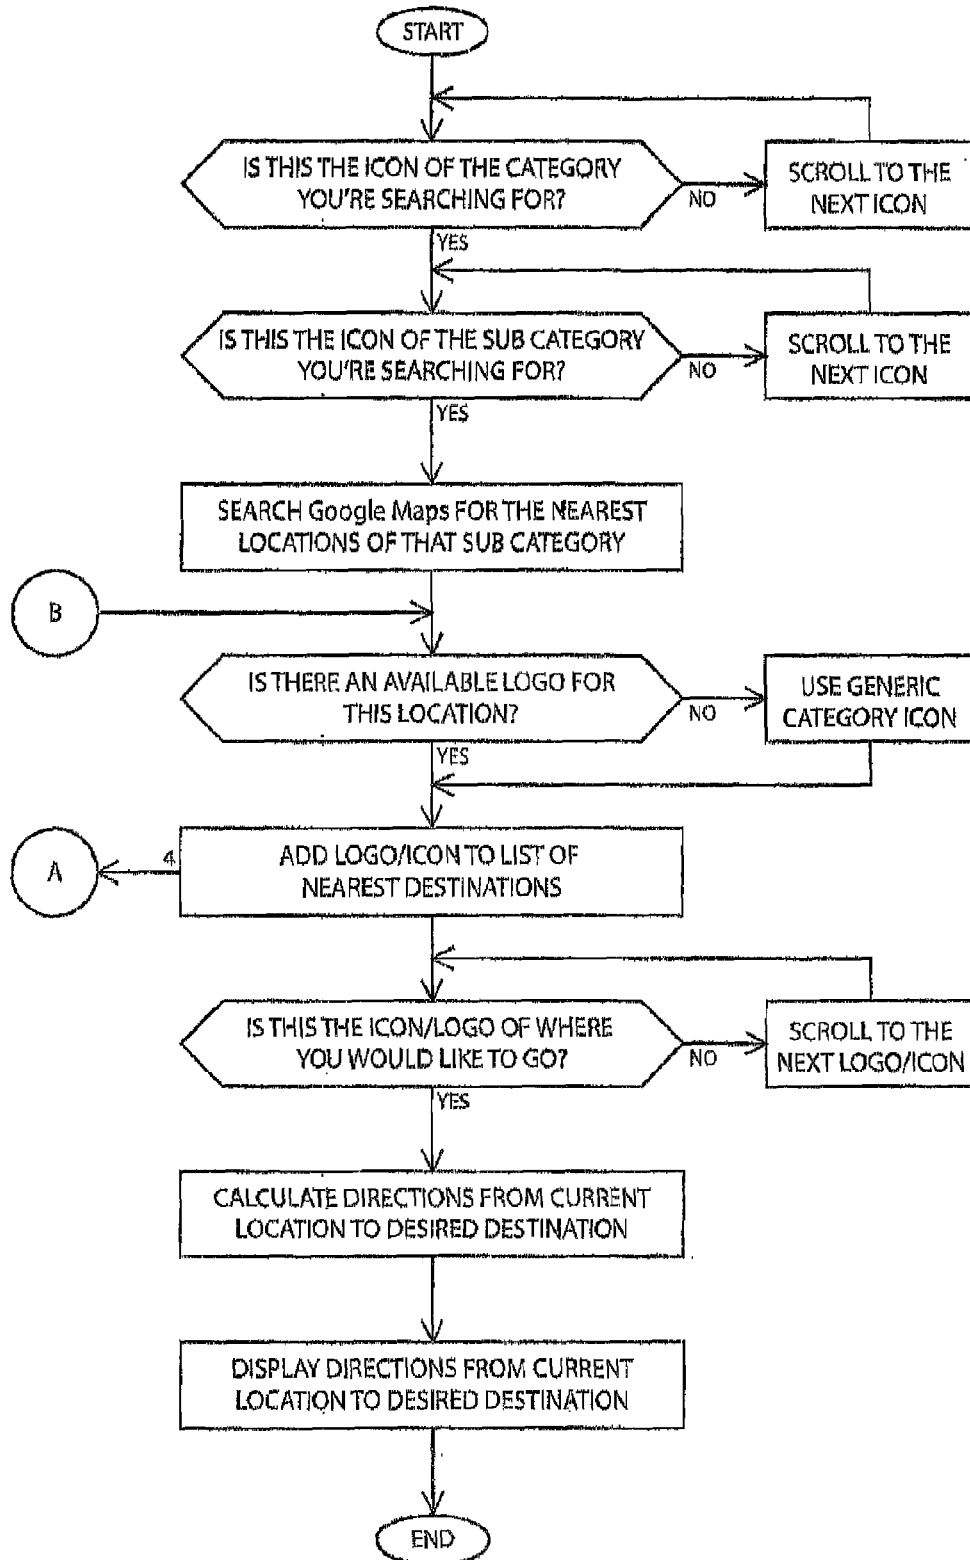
START

IS THIS THE ICON OF THE CATEGORY YOU'RE SEARCHING FOR?

NO

SCROLL TO THE NEXT ICON

YES

IS THIS THE ICON OF THE SUB CATEGORY YOU'RE SEARCHING FOR?

NO

SCROLL TO THE NEXT ICON

YES

SEARCH Google Maps FOR THE NEAREST LOCATIONS OF THAT SUB CATEGORY

B

IS THERE AN AVAILABLE LOGO FOR THIS LOCATION?

NO

USE GENERIC CATEGORY ICON

YES

A

4

ADD LOGO/ICON TO LIST OF NEAREST DESTINATIONS

IS THIS THE ICON/LOGO OF WHERE YOU WOULD LIKE TO GO?

NO

SCROLL TO THE NEXT LOGO/ICON

YES

CALCULATE DIRECTIONS FROM CURRENT LOCATION TO DESIRED DESTINATION

DISPLAY DIRECTIONS FROM CURRENT LOCATION TO DESIRED DESTINATION

END